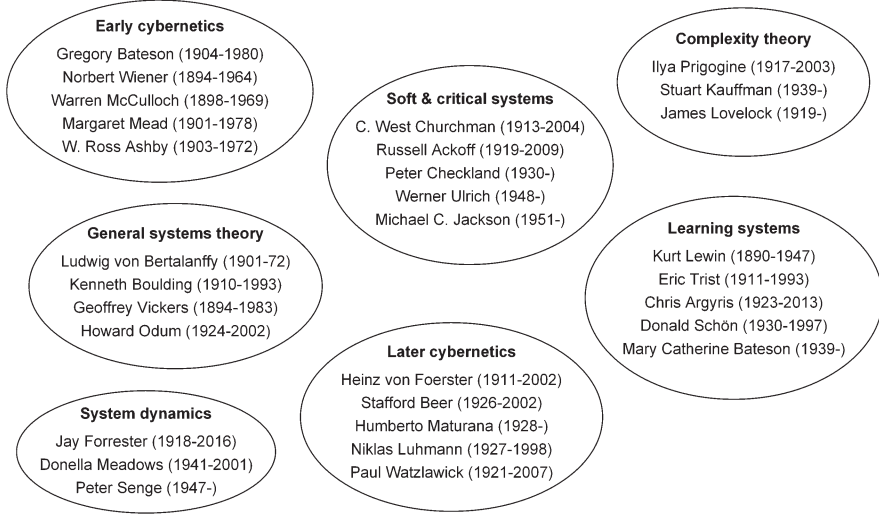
**Early cybernetics**
Gregory Bateson (1904-1980)
Norbert Wiener (1894-1964)
Warren McCulloch (1898-1969)
Margaret Mead (1901-1978)
W. Ross Ashby (1903-1972)

**Complexity theory**
Ilya Prigogine (1917-2003)
Stuart Kauffman (1939-)
James Lovelock (1919-)

**Soft & critical systems**
C. West Churchman (1913-2004)
Russell Ackoff (1919-2009)
Peter Checkland (1930-)
Werner Ulrich (1948-)
Michael C. Jackson (1951-)

**General systems theory**
Ludwig von Bertalanffy (1901-72)
Kenneth Boulding (1910-1993)
Geoffrey Vickers (1894-1983)
Howard Odum (1924-2002)

**Learning systems**
Kurt Lewin (1890-1947)
Eric Trist (1911-1993)
Chris Argyris (1923-2013)
Donald Schön (1930-1997)
Mary Catherine Bateson (1939-)

**Later cybernetics**
Heinz von Foerster (1911-2002)
Stafford Beer (1926-2002)
Humberto Maturana (1928-)
Niklas Luhmann (1927-1998)
Paul Watzlawick (1921-2007)

**System dynamics**
Jay Forrester (1918-2016)
Donella Meadows (1941-2001)
Peter Senge (1947-)